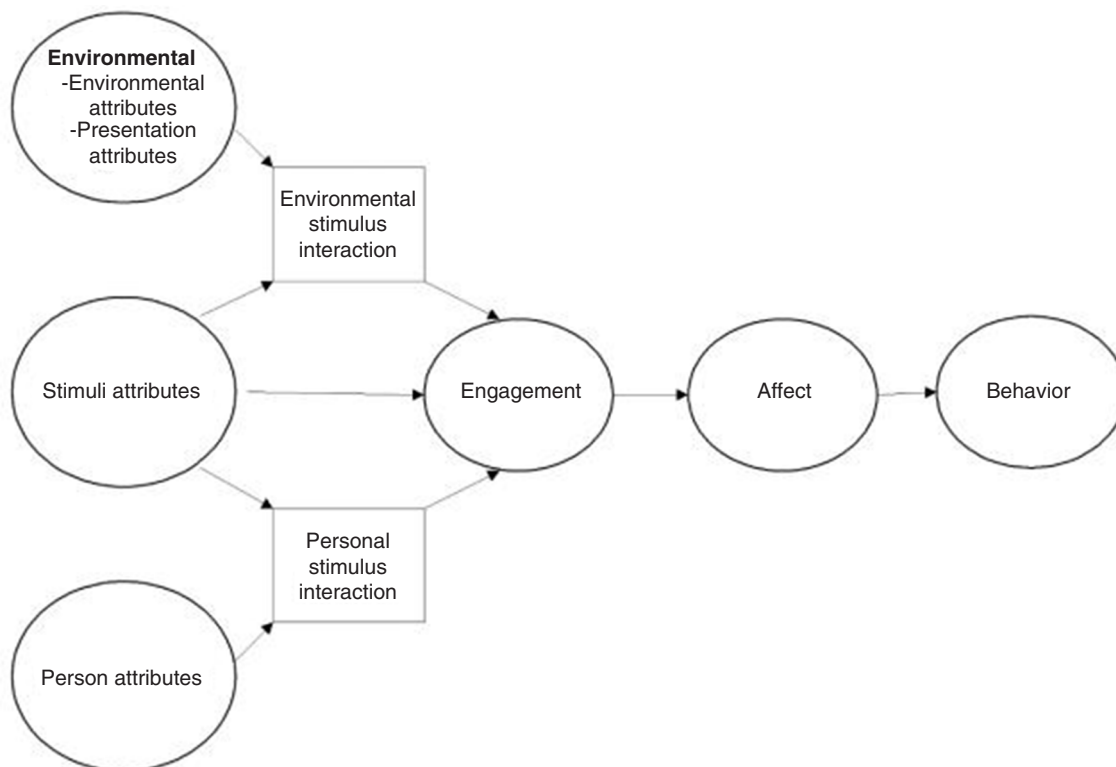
**Environmental**
-Environmental attributes
-Presentation attributes

Environmental stimulus interaction

Stimuli attributes

Engagement

Affect

Behavior

Personal stimulus interaction

Person attributes